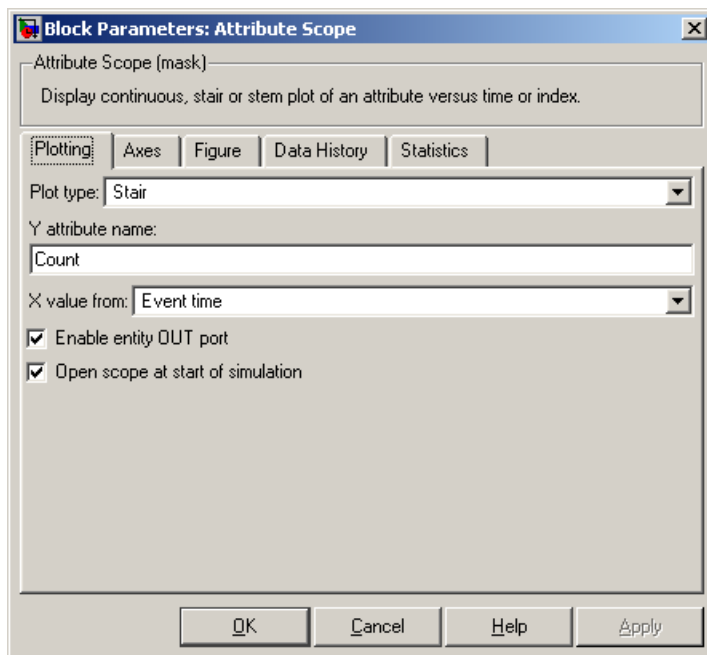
Block Parameters: Attribute Scope

Attribute Scope (mask)

Display continuous, stair or stem plot of an attribute versus time or index.

Plotting | Axes | Figure | Data History | Statistics

Plot type: Stair

Y attribute name:

Count

X value from: Event time

Enable entity OUT port

Open scope at start of simulation

OK | Cancel | Help | Apply